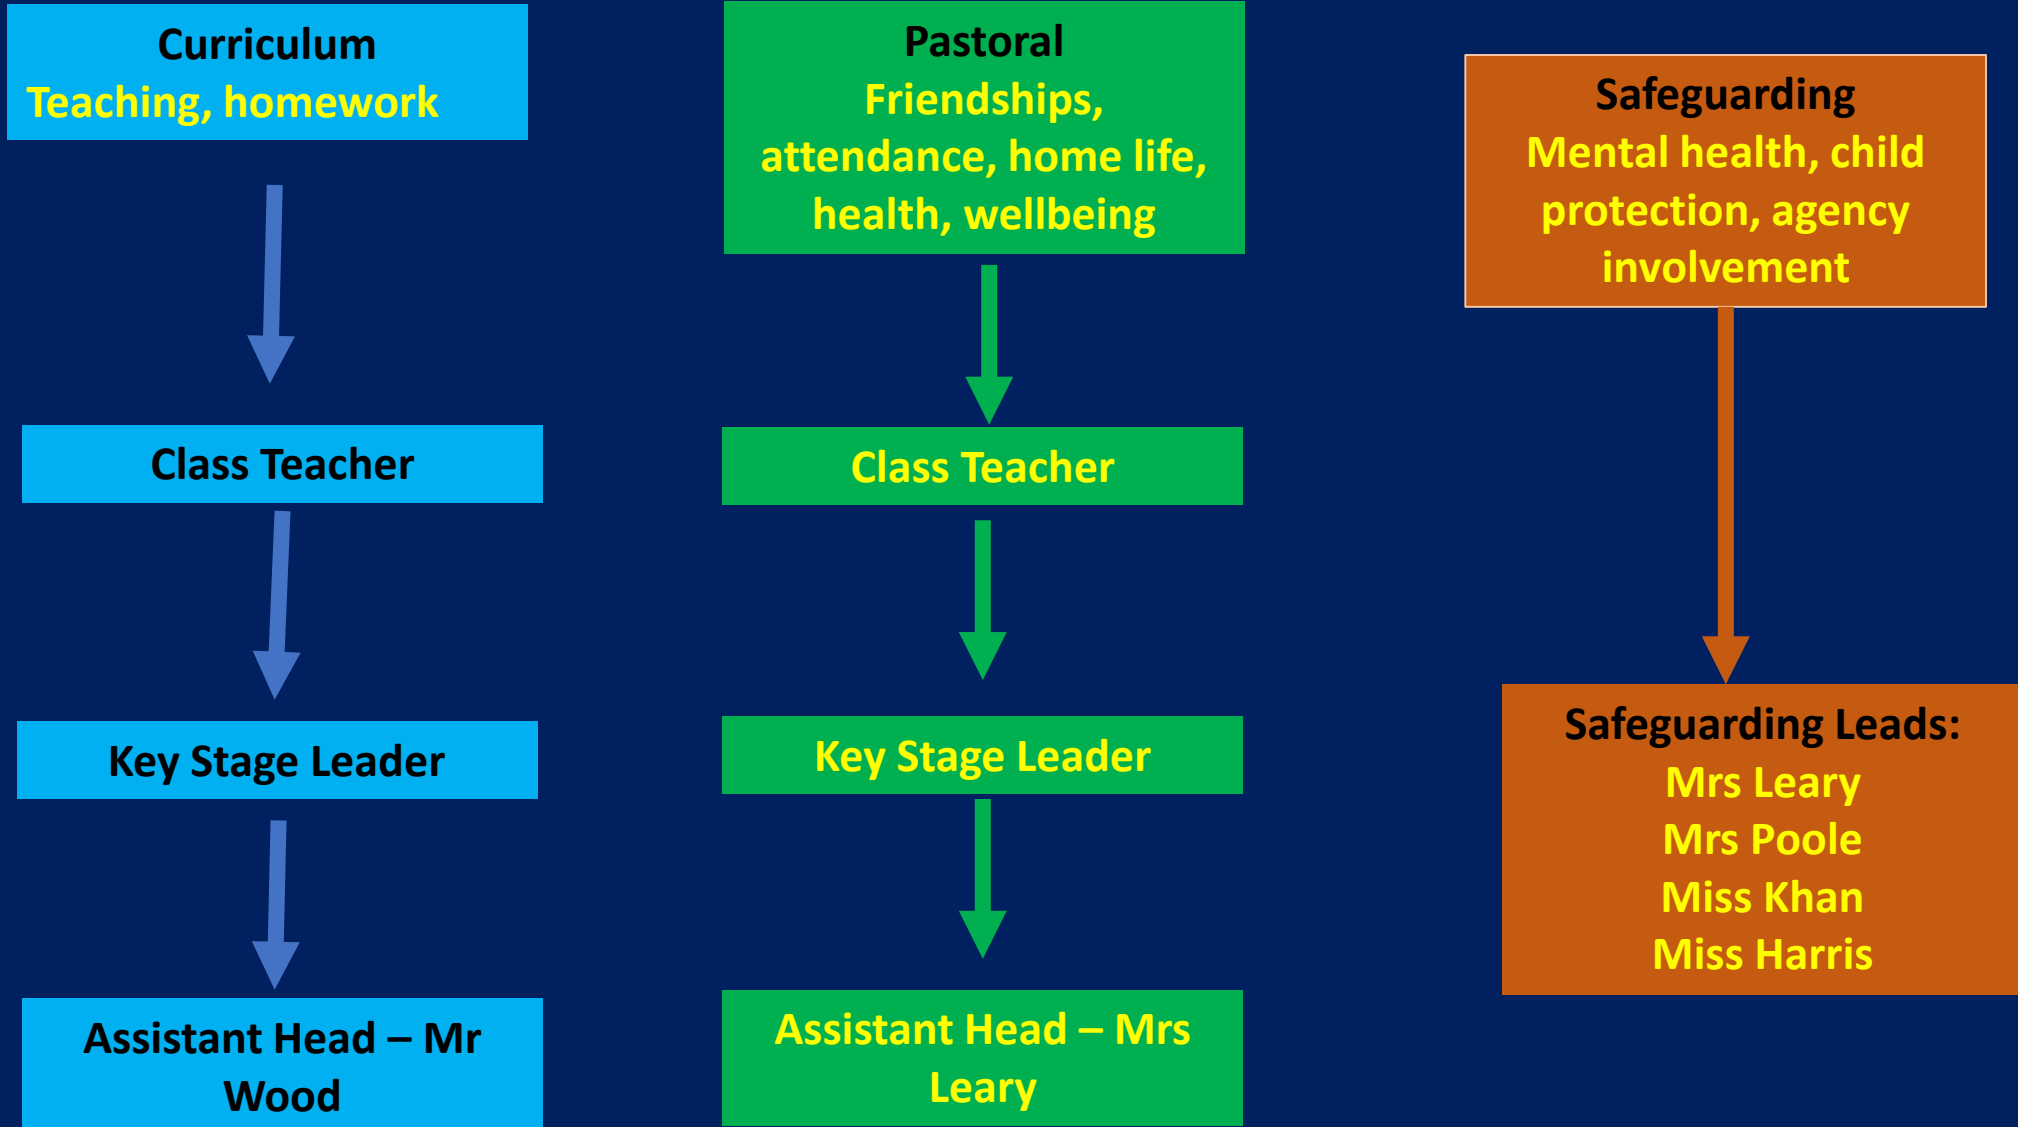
Curriculum
Teaching, homework

Class Teacher

Key Stage Leader

Assistant Head – Mr Wood

Pastoral
Friendships, attendance, home life, health, wellbeing

Class Teacher

Key Stage Leader

Assistant Head – Mrs Leary

Safeguarding
Mental health, child protection, agency involvement

Safeguarding Leads:
Mrs Leary
Mrs Poole
Miss Khan
Miss Harris